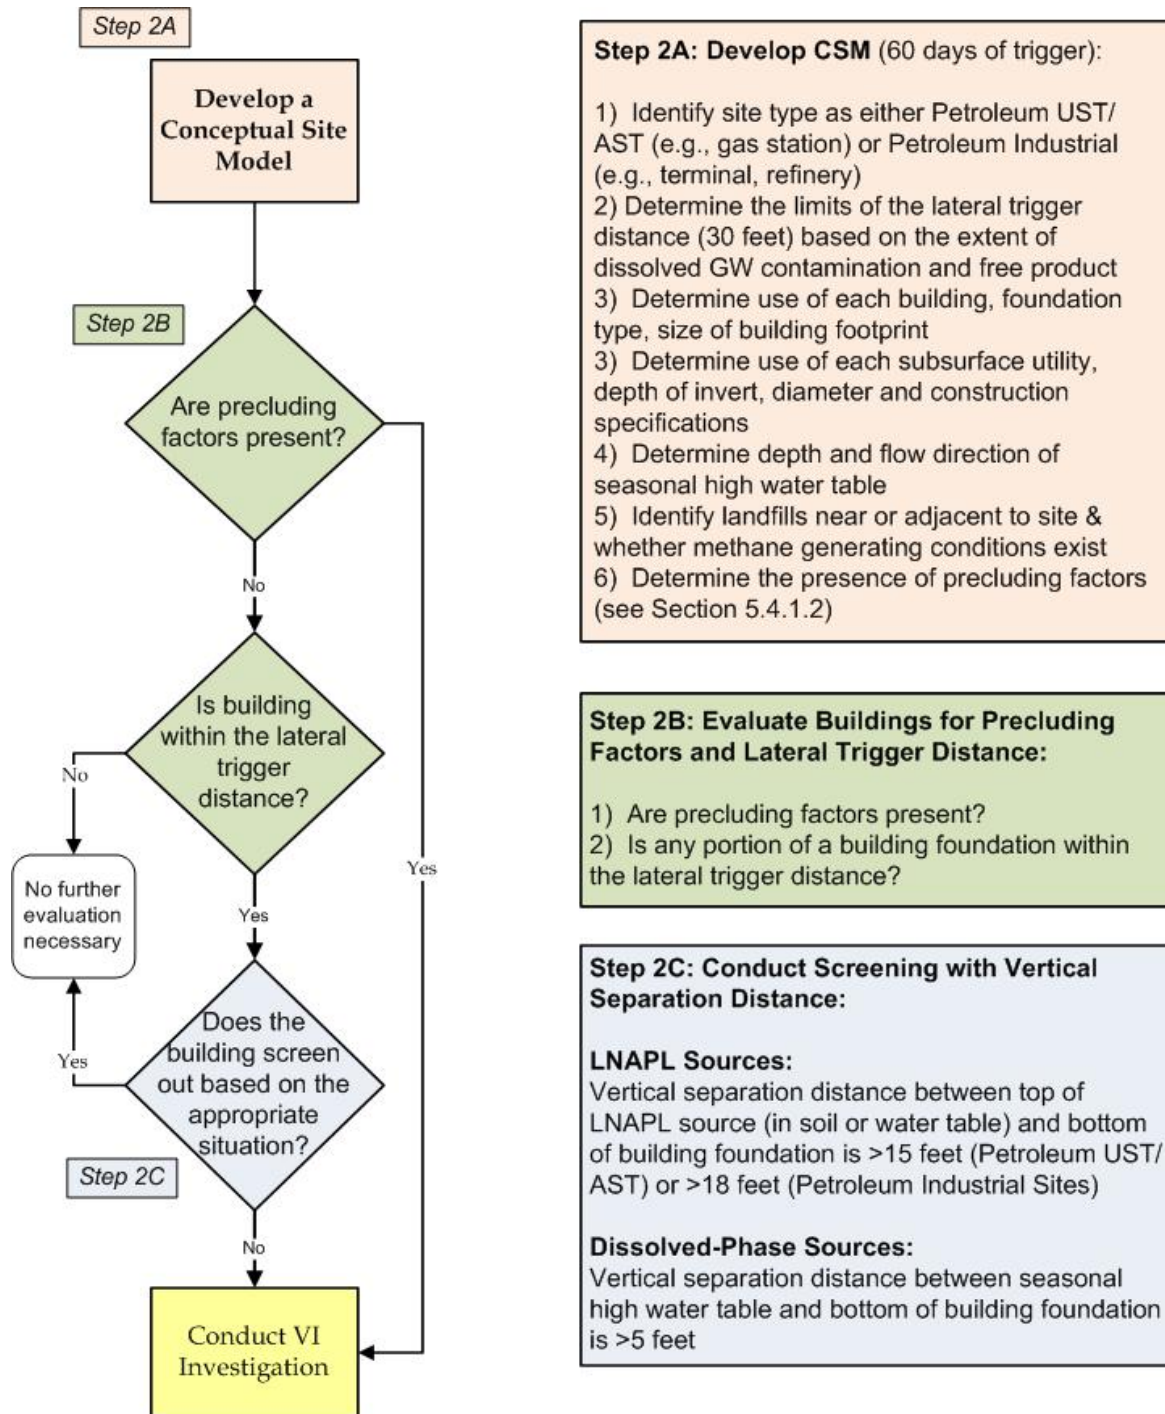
Step 2A

Develop a Conceptual Site Model

Step 2B

Are precluding factors present?

Yes

No

Is building within the lateral trigger distance?

No

No further evaluation necessary

Yes

Does the building screen out based on the appropriate situation?

Yes

Step 2C

No

Conduct VI Investigation

**Step 2A: Develop CSM** (60 days of trigger):

1) Identify site type as either Petroleum UST/ AST (e.g., gas station) or Petroleum Industrial (e.g., terminal, refinery)
2) Determine the limits of the lateral trigger distance (30 feet) based on the extent of dissolved GW contamination and free product
3) Determine use of each building, foundation type, size of building footprint
3) Determine use of each subsurface utility, depth of invert, diameter and construction specifications
4) Determine depth and flow direction of seasonal high water table
5) Identify landfills near or adjacent to site & whether methane generating conditions exist
6) Determine the presence of precluding factors (see Section 5.4.1.2)

**Step 2B: Evaluate Buildings for Precluding Factors and Lateral Trigger Distance:**

1) Are precluding factors present?
2) Is any portion of a building foundation within the lateral trigger distance?

**Step 2C: Conduct Screening with Vertical Separation Distance:**

**LNAPL Sources:**
Vertical separation distance between top of LNAPL source (in soil or water table) and bottom of building foundation is >15 feet (Petroleum UST/ AST) or >18 feet (Petroleum Industrial Sites)

**Dissolved-Phase Sources:**
Vertical separation distance between seasonal high water table and bottom of building foundation is >5 feet